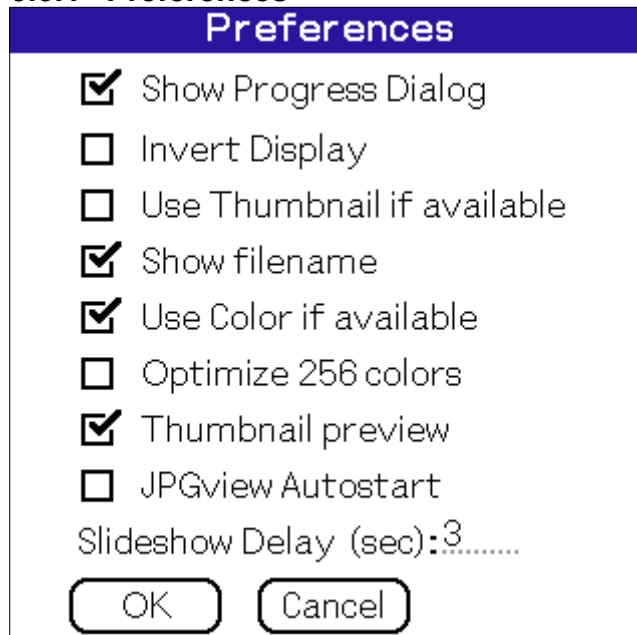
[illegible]

Preferences

Show Progress Dialog

Invert Display

Use Thumbnail if available

Show filename

Use Color if available

Optimize 256 colors

Thumbnail preview

JPGview Autostart

Slideshow Delay (sec): 3

OK Cancel